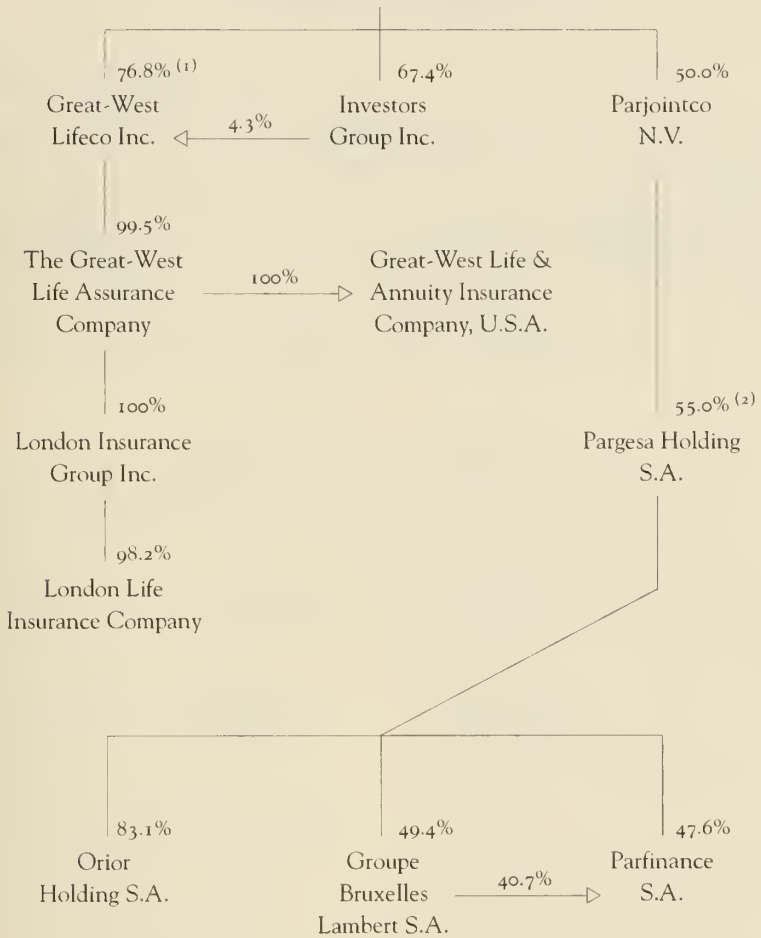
76.8% (1)

Great-West Lifeco Inc.

67.4%

Investors Group Inc.

4.3%

50.0%

Parjointco N.V.

99.5%

The Great-West Life Assurance Company

100%

Great-West Life & Annuity Insurance Company, U.S.A.

100%

London Insurance Group Inc.

98.2%

London Life Insurance Company

55.0% (2)

Pargesa Holding S.A.

83.1%

Orior Holding S.A.

49.4%

Groupe Bruxelles Lambert S.A.

40.7%

47.6%

Parfinance S.A.